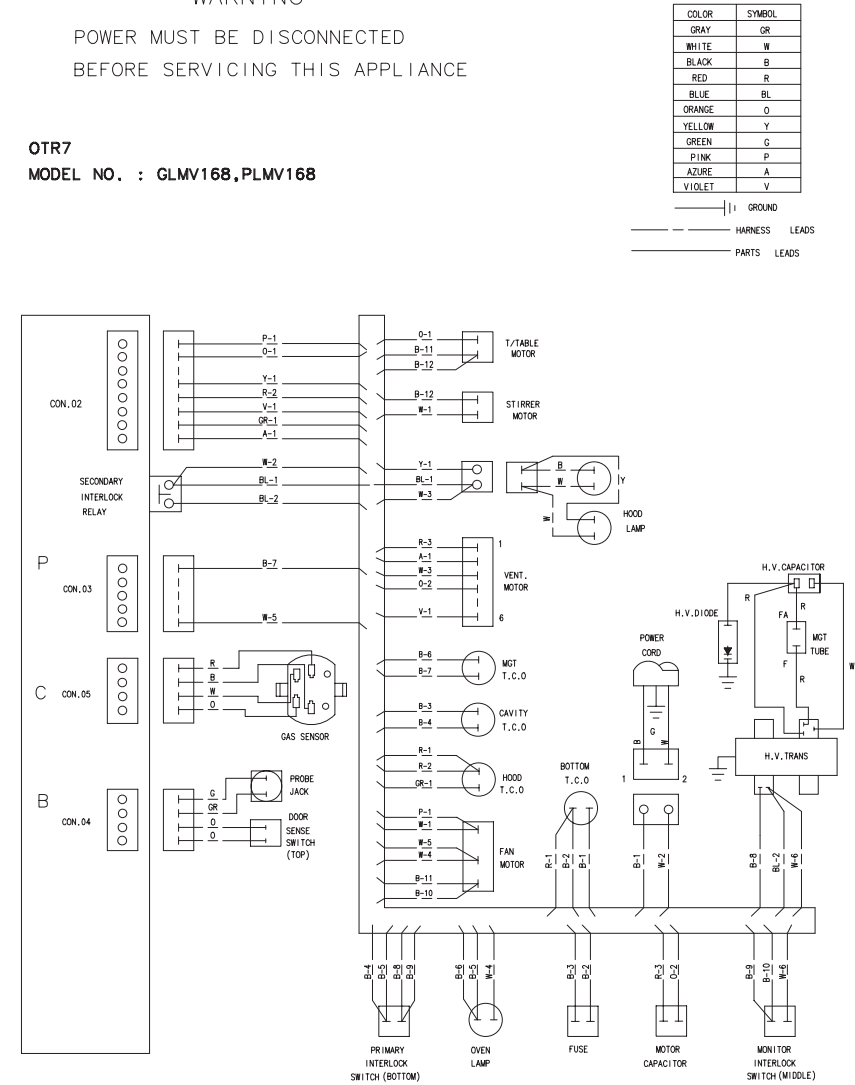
WARNING

POWER MUST BE DISCONNECTED BEFORE SERVICING THIS APPLIANCE

OTR7
MODEL NO. : GLMV168,PLMV168

| COLOR | SYMBOL |
|---|---|
| GRAY | GR |
| WHITE | W |
| BLACK | B |
| RED | R |
| BLUE | BL |
| ORANGE | O |
| YELLOW | Y |
| GREEN | G |
| PINK | P |
| AZURE | A |
| VIOLET | V |

GROUND
HARNESS LEADS
PARTS LEADS

CON.02
P-1
O-1
Y-1
R-2
V-1
GR-1
A-1
O-1
B-11
B-12
T/TABLE MOTOR
B-12
W-1
STIRRER MOTOR
SECONDARY INTERLOCK RELAY
W-2
BL-1
BL-2
Y-1
BL-1
W-3
B
W
Y
W
HOOD LAMP
P
CON.03
B-7
W-5
R-3
A-1
W-3
O-2
V-1
1
6
VENT. MOTOR
H.V.CAPACITOR
R
R
FA
H.V.DIODE
MGT TUBE
F
R
W
POWER CORD
C
CON.05
R
B
W
O
GAS SENSOR
B-6
B-7
MGT T.C.O
B-3
B-4
CAVITY T.C.O
B
G
W
1
2
H.V.TRANS
R-1
R-2
GR-1
HOOD T.C.O
BOTTOM T.C.O
B
CON.04
G
GR
O
O
PROBE JACK
DOOR SENSE SWITCH (TOP)
P-1
W-1
W-5
W-4
B-11
B-10
FAN MOTOR
R-1
B-2
B-1
B-1
W-2
B-8
BL-2
W-6
B-4
B-5
B-8
B-9
B-6
B-5
W-4
B-3
B-2
R-3
O-2
B-9
B-10
W-6
PRIMARY INTERLOCK SWITCH (BOTTOM)
OVEN LAMP
FUSE
MOTOR CAPACITOR
MONITOR INTERLOCK SWITCH (MIDDLE)